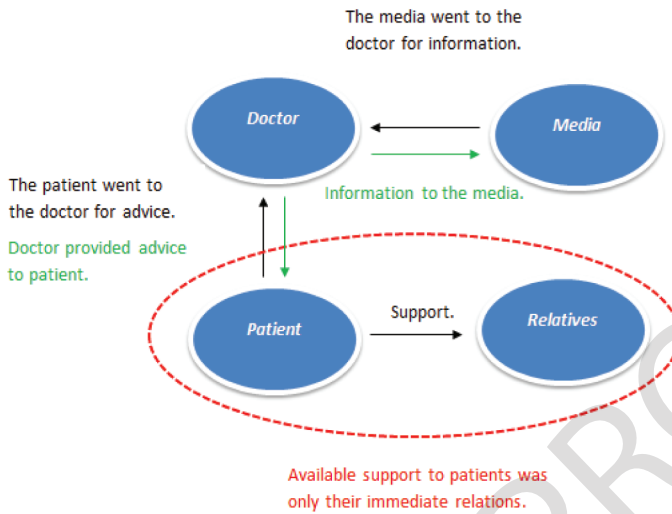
The media went to the doctor for information.

Doctor

Media

Information to the media.

The patient went to the doctor for advice.

Doctor provided advice to patient.

Patient

Support.

Relatives

Available support to patients was only their immediate relations.

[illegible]